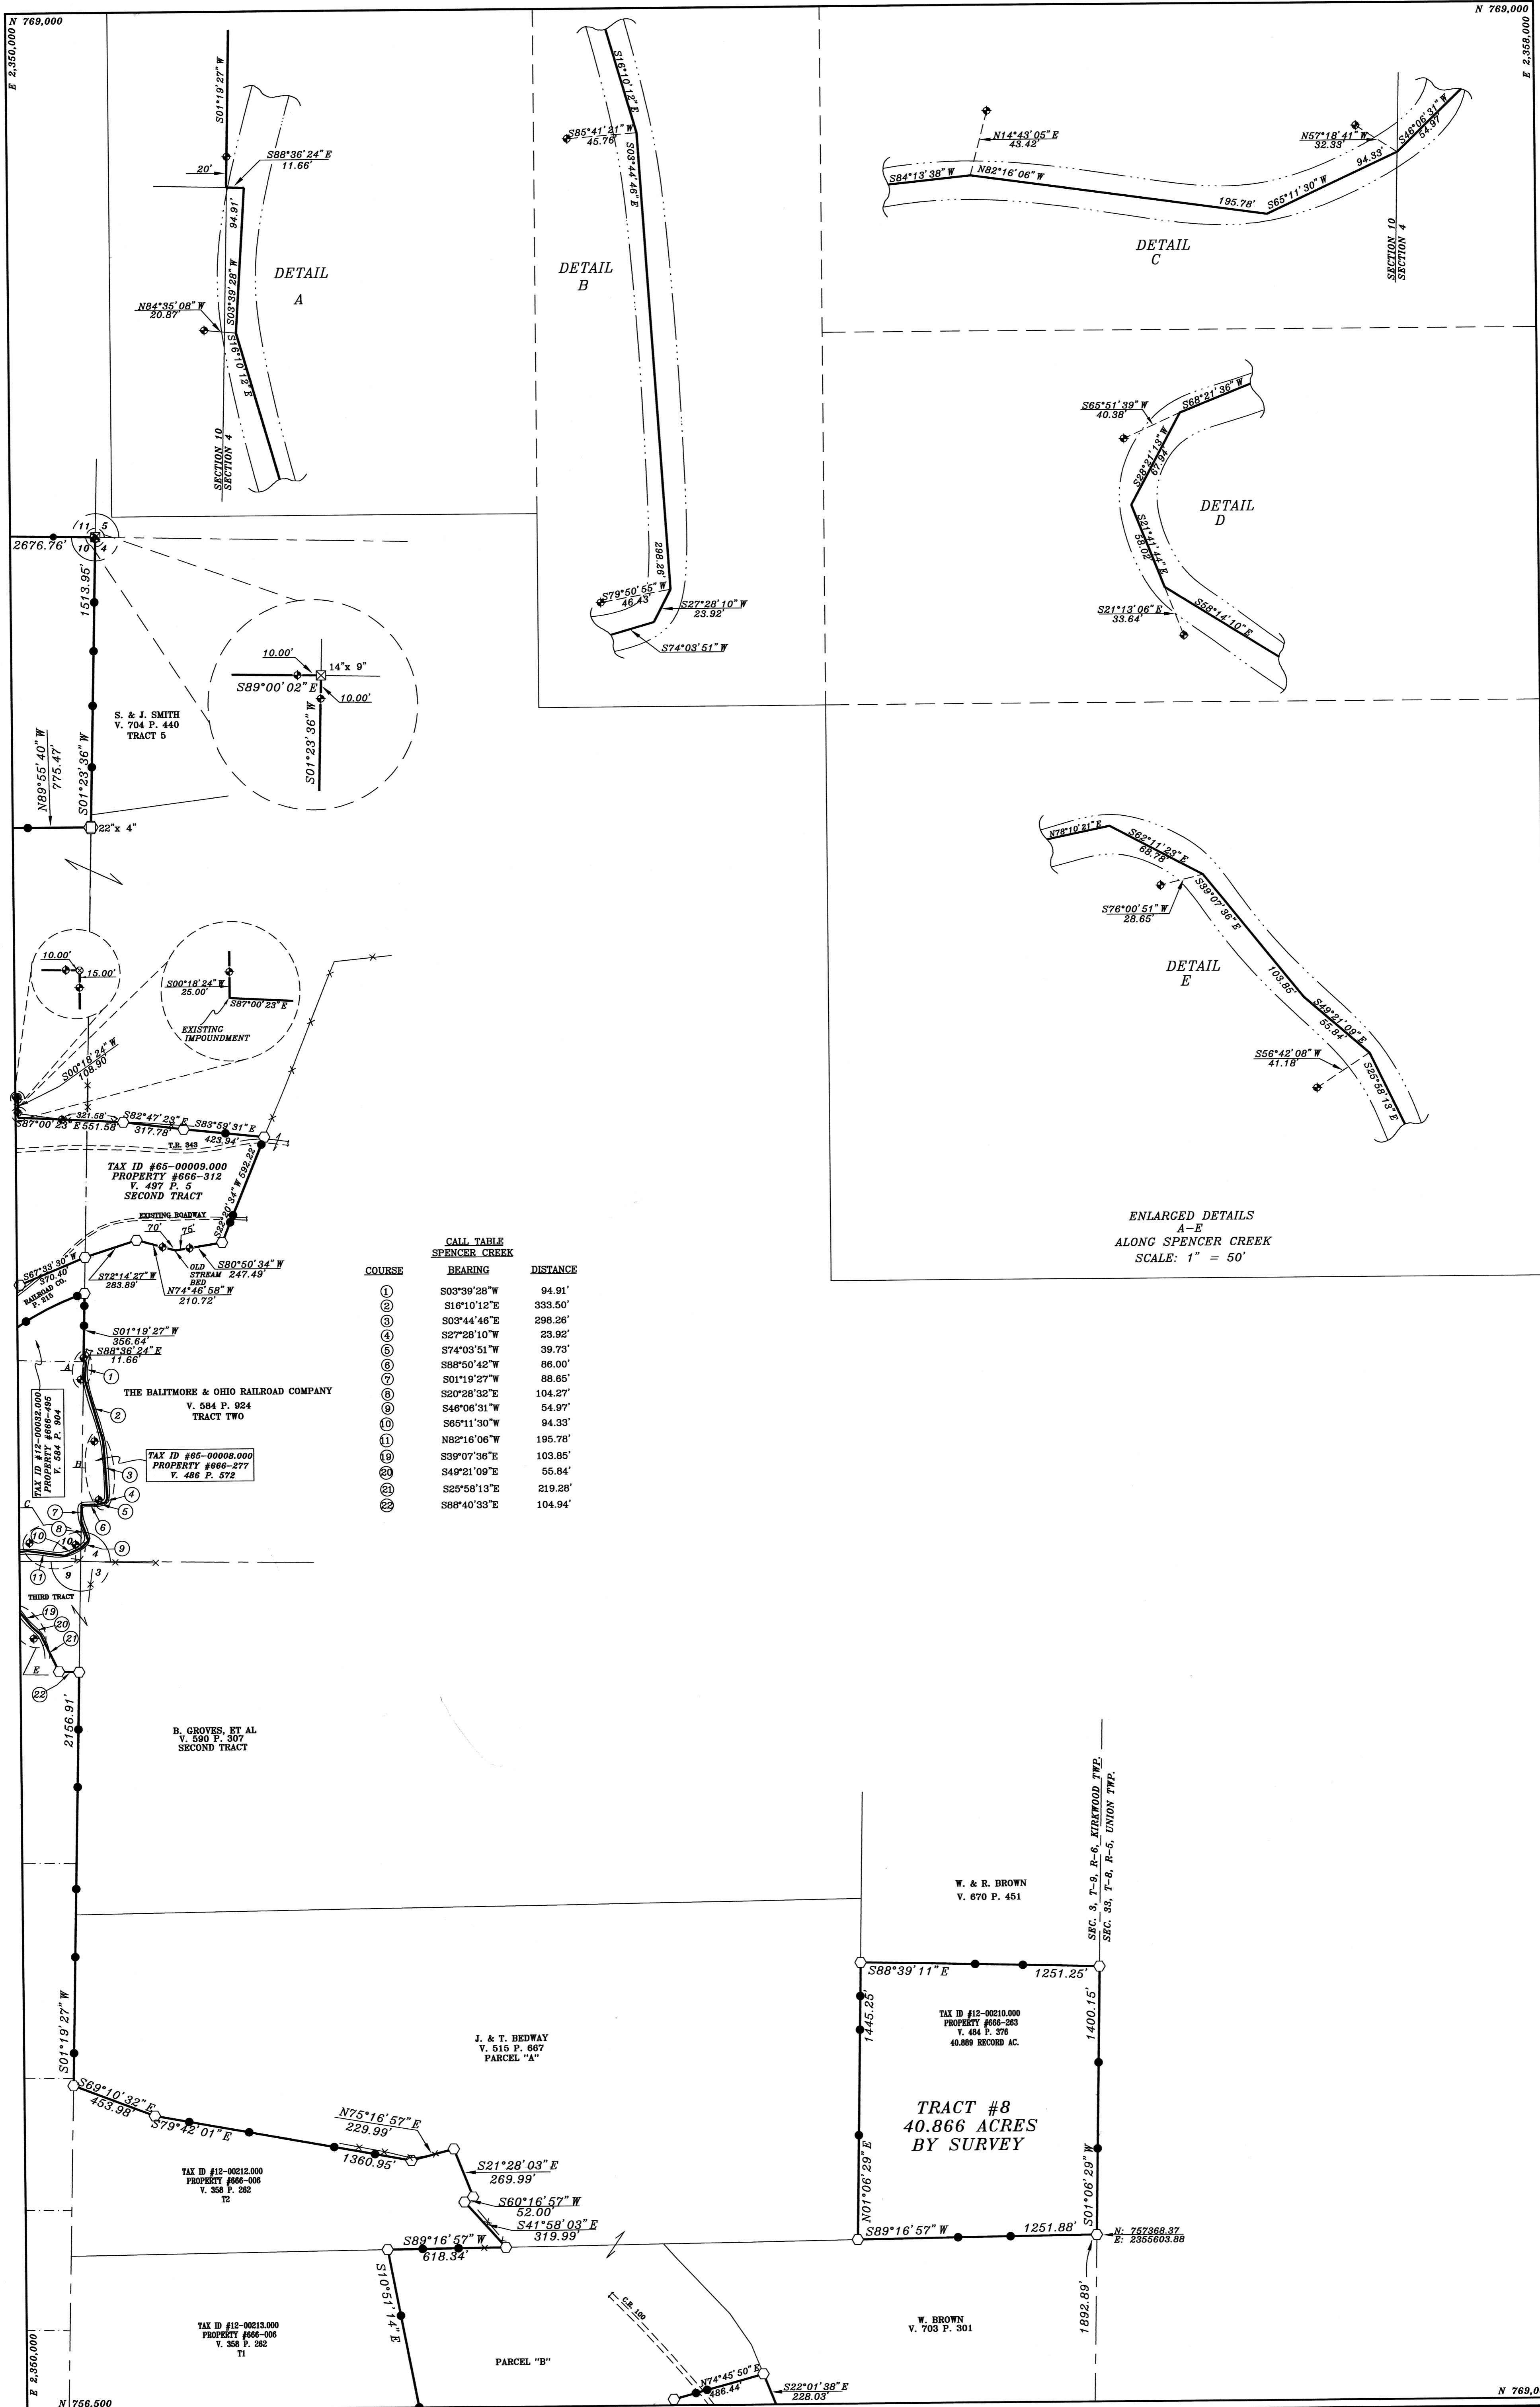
N 769,000
E 2,350,000
N 769,000
E 2,358,000

S01°19'27" W
20'
S88°36'24" E
11.66'
94.91'
S03°39'28" W
N84°35'08" W
20.87'
S16°10'12" E
SECTION 10
SECTION 4
DETAIL
A

S16°10'12" E
S85°41'21" W
45.76'
S03°44'46" E
DETAIL
B
298.26'
S79°50'55" W
46.43'
S27°28'10" W
23.92'
S74°03'51" W

N14°43'05" E
43.42'
N57°18'41" W
32.33'
S46°06'31" W
54.97'
S84°13'38" W
N82°16'06" W
195.78'
S65°11'30" W
94.33'
DETAIL
C
SECTION 10
SECTION 4

S65°51'39" W
40.38'
S68°21'36" W
S28°21'13" W
67.94'
DETAIL
D
S21°41'44" E
58.02'
S21°13'06" E
33.64'
S58°14'10" E

N78°10'21" E
S62°11'29" E
68.78'
S76°00'51" W
28.65'
S39°07'36" E
DETAIL
E
103.85'
S49°21'09" E
55.84'
S56°42'08" W
41.18'
S25°58'13" E

ENLARGED DETAILS
A–E
ALONG SPENCER CREEK
SCALE: 1" = 50'

11 5
10 4
2676.76'
1513.95'
10.00'
14"x 9"
S89°00'02" E
10.00'
S01°23'36" W
S. & J. SMITH
V. 704 P. 440
TRACT 5
N89°55'40" W
775.47'
S01°23'36" W
22"x 4"

10.00'
15.00'
S00°18'24" W
25.00'
S87°00'23" E
EXISTING
IMPOUNDMENT
S00°18'24" W
108.90'
S87°00'23" E 551.58'
321.58'
S82°47'23" E
317.78'
S83°59'31" E
423.94'
T.R. 343
TAX ID #65-00009.000
PROPERTY #666-312
V. 497 P. 5
SECOND TRACT
S22°20'34" W 592.22'
EXISTING ROADWAY
70'
75'
S67°33'30" W
570.40'
RAILROAD CO.
P. 215 CO.
S72°14'27" W
283.89'
OLD
STREAM
BED
N74°46'58" W
210.72'
S80°50'34" W
247.49'
S01°19'27" W
356.64'
S88°36'24" E
11.66'
A
THE BALTIMORE & OHIO RAILROAD COMPANY
V. 584 P. 924
TRACT TWO
TAX ID #12-00032.000
PROPERTY #666-495
V. 584 P. 904
TAX ID #65-00008.000
PROPERTY #666-277
V. 486 P. 572
B
C
1 2 3 4 5 6 7 8 9 10 11
THIRD TRACT
19 20 21 22
E

CALL TABLE
SPENCER CREEK

| COURSE | BEARING | DISTANCE |
|---|---|---|
| 1 | S03°39'28"W | 94.91' |
| 2 | S16°10'12"E | 333.50' |
| 3 | S03°44'46"E | 298.26' |
| 4 | S27°28'10"W | 23.92' |
| 5 | S74°03'51"W | 39.73' |
| 6 | S88°50'42"W | 86.00' |
| 7 | S01°19'27"W | 88.65' |
| 8 | S20°28'32"E | 104.27' |
| 9 | S46°06'31"W | 54.97' |
| 10 | S65°11'30"W | 94.33' |
| 11 | N82°16'06"W | 195.78' |
| 19 | S39°07'36"E | 103.85' |
| 20 | S49°21'09"E | 55.84' |
| 21 | S25°58'13"E | 219.28' |
| 22 | S88°40'33"E | 104.94' |

2156.91'
B. GROVES, ET AL
V. 590 P. 307
SECOND TRACT

SEC. 3, T-9, R-6, KIRKWOOD TWP.
SEC. 33, T-8, R-5, UNION TWP.
W. & R. BROWN
V. 670 P. 451
S88°39'11" E
1251.25'
1445.25'
1400.15'
TAX ID #12-00210.000
PROPERTY #666-263
V. 484 P. 376
40.869 RECORD AC.
TRACT #8
40.866 ACRES
BY SURVEY
N01°06'29" E
S01°06'29" W
S89°16'57" W
1251.88'
N: 757368.37
E: 2355603.88
1892.89'

J. & T. BEDWAY
V. 515 P. 667
PARCEL "A"
S01°19'27" W
S69°10'32" E
453.98'
S79°42'01" E
N75°16'57" E
229.99'
1360.95'
S21°28'03" E
269.99'
S60°16'57" W
52.00'
S41°58'03" E
319.99'
TAX ID #12-00212.000
PROPERTY #666-006
V. 358 P. 262
T2
S89°16'57" W
618.34'
S10°51'14" E
TAX ID #12-00213.000
PROPERTY #666-006
V. 358 P. 262
T1
PARCEL "B"
C.R. 100
N74°45'50" E
186.44'
S22°01'38" E
228.03'
W. BROWN
V. 703 P. 301
E 2,350,000
N 756,500
N 769,0